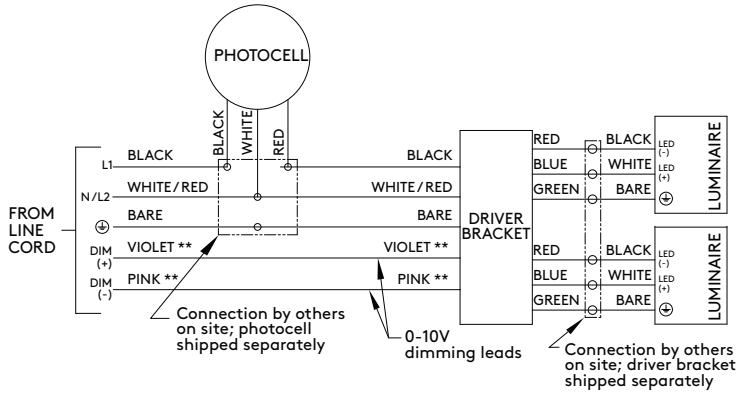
PHOTOCELL

BLACK
WHITE
RED

FROM LINE CORD

L1
BLACK
BLACK

N/L2
WHITE/RED
WHITE/RED

⏚
BARE
BARE

DIM (+)
VIOLET **
VIOLET **

DIM (-)
PINK **
PINK **

DRIVER BRACKET

RED
BLACK
LED (-)
BLUE
WHITE
LED (+)
GREEN
BARE
⏚
LUMINAIRE

RED
BLACK
LED (-)
BLUE
WHITE
LED (+)
GREEN
BARE
⏚
LUMINAIRE

Connection by others on site; photocell shipped separately

0-10V dimming leads

Connection by others on site; driver bracket shipped separately